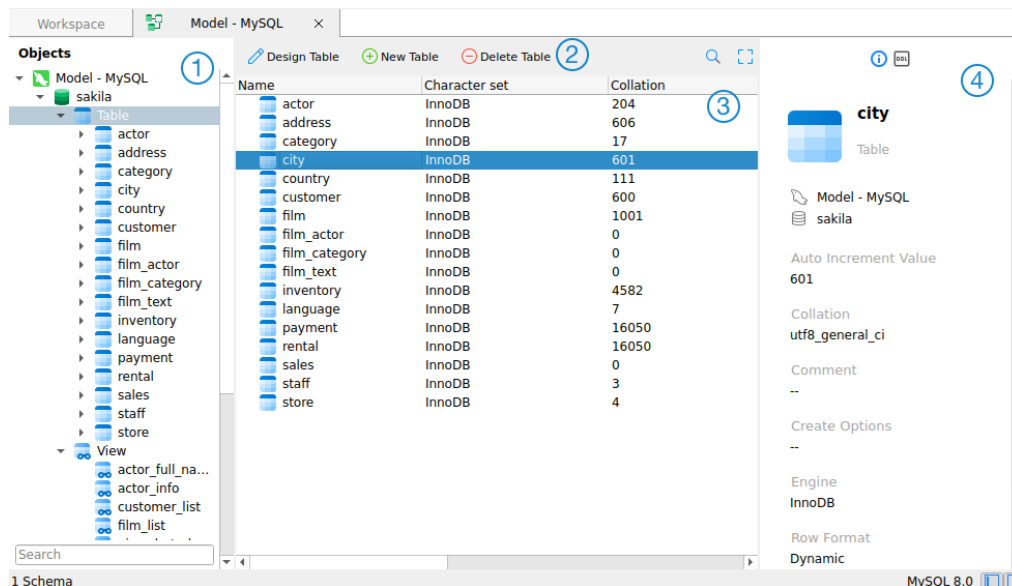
Workspace | Model - MySQL ×

Objects ①
Model - MySQL
sakila
Table
actor
address
category
city
country
customer
film
film_actor
film_category
film_text
inventory
language
payment
rental
sales
staff
store
View
actor_full_na...
actor_info
customer_list
film_list
Search

Design Table | New Table | Delete Table ②

| Name | Character set | Collation |
|---|---|---|
| actor | InnoDB | 204 |
| address | InnoDB | 606 |
| category | InnoDB | 17 |
| city | InnoDB | 601 |
| country | InnoDB | 111 |
| customer | InnoDB | 600 |
| film | InnoDB | 1001 |
| film_actor | InnoDB | 0 |
| film_category | InnoDB | 0 |
| film_text | InnoDB | 0 |
| inventory | InnoDB | 4582 |
| language | InnoDB | 7 |
| payment | InnoDB | 16050 |
| rental | InnoDB | 16050 |
| sales | InnoDB | 0 |
| staff | InnoDB | 3 |
| store | InnoDB | 4 |

③

④
DDL
city
Table
Model - MySQL
sakila
Auto Increment Value
601
Collation
utf8_general_ci
Comment
--
Create Options
--
Engine
InnoDB
Row Format
Dynamic

1 Schema
MySQL 8.0